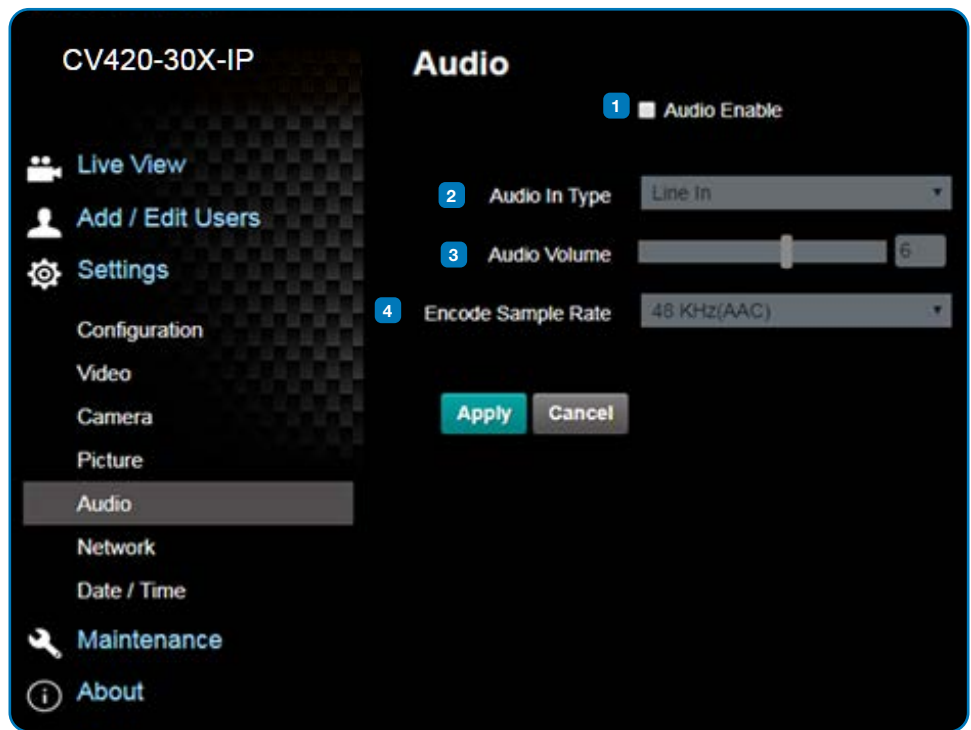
CV420-30X-IP

Live View
Add / Edit Users
Settings
Configuration
Video
Camera
Picture
Audio
Network
Date / Time
Maintenance
About

Audio

1 Audio Enable

2 Audio In Type Line In

3 Audio Volume 6

4 Encode Sample Rate 48 KHz(AAC)

Apply Cancel